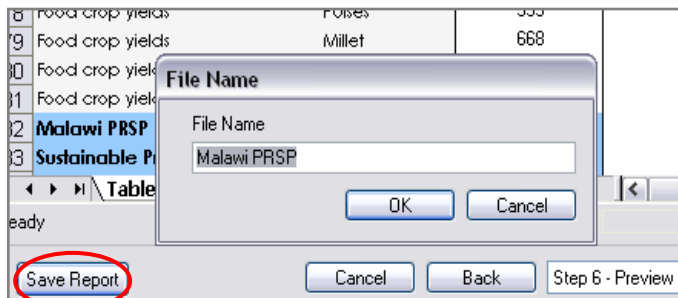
| 8 | Food crop yields | Pulses | 333 |
|---|---|---|---|
| 79 | Food crop yields | Millet | 668 |
| 80 | Food crop yiel | | |
| 81 | Food crop yiel | | |
| 82 | Malawi PRSP | | |
| 83 | Sustainable P | | |

Table

eady

File Name

File Name

Malawi PRSP

OK

Cancel

Save Report

Cancel

Back

Step 6 - Preview